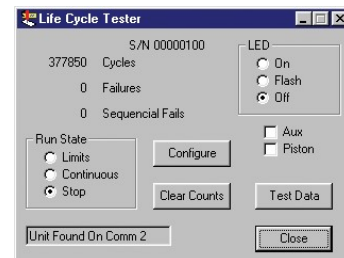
Life Cycle Tester

S/N 00000100

377850 Cycles

0 Failures

0 Sequencial Fails

LED
On
Flash
Off

Aux
Piston

Run State
Limits
Continuous
Stop

Configure

Clear Counts

Test Data

Unit Found On Comm 2

Close